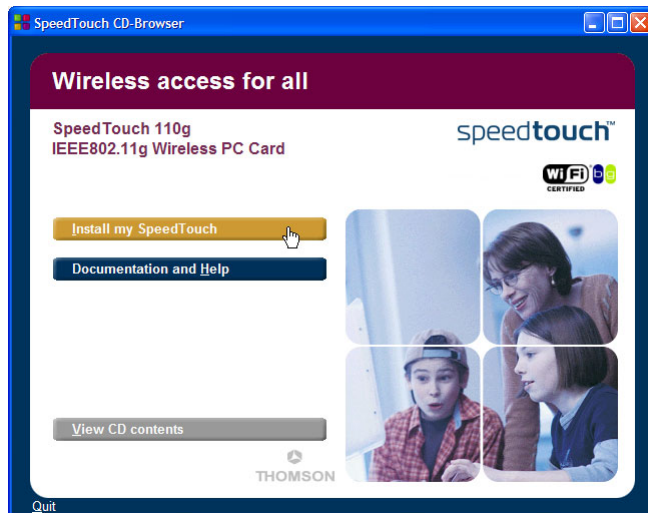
SpeedTouch CD-Browser

Wireless access for all

SpeedTouch 110g
IEEE802.11g Wireless PC Card

speedtouch™

WiFi b g CERTIFIED

Install my SpeedTouch

Documentation and Help

View CD contents

THOMSON

Quit